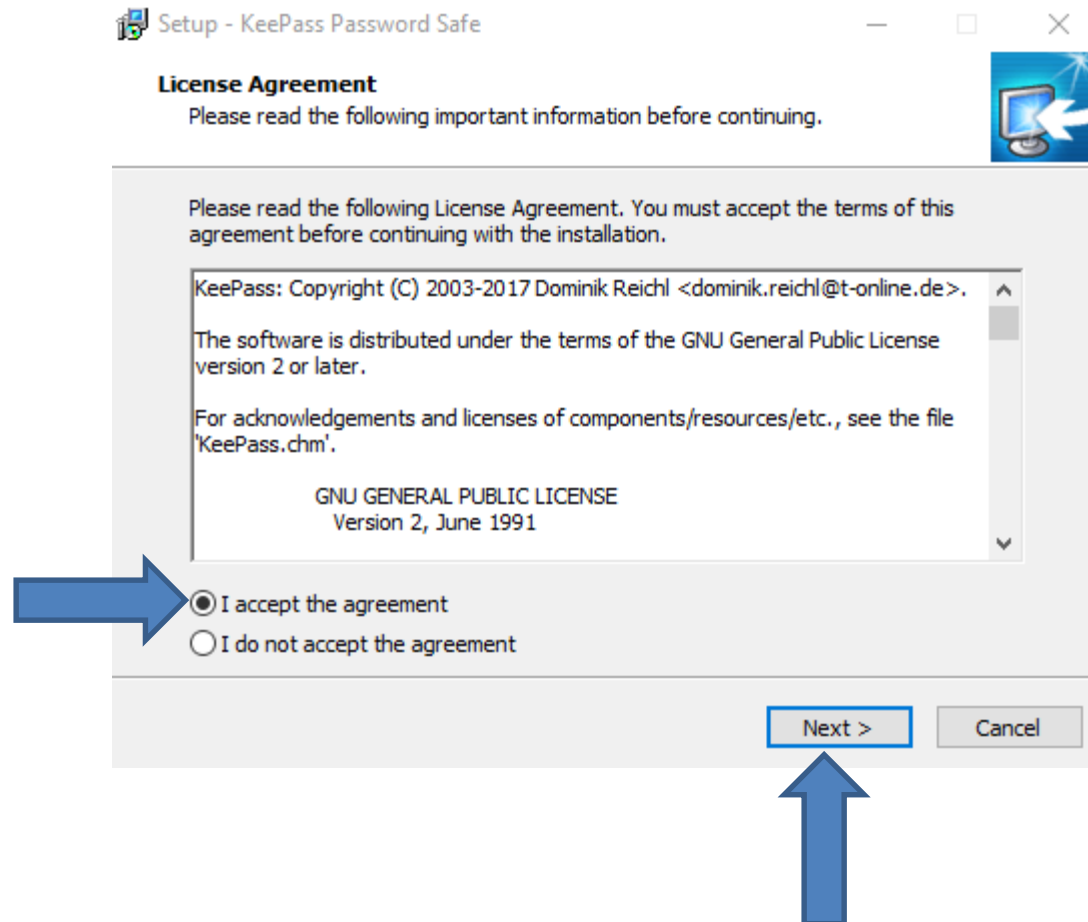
Setup - KeePass Password Safe

License Agreement
Please read the following important information before continuing.

Please read the following License Agreement. You must accept the terms of this agreement before continuing with the installation.

KeePass: Copyright (C) 2003-2017 Dominik Reichl <dominik.reichl@t-online.de>.

The software is distributed under the terms of the GNU General Public License version 2 or later.

For acknowledgements and licenses of components/resources/etc., see the file 'KeePass.chm'.

GNU GENERAL PUBLIC LICENSE
Version 2, June 1991

I accept the agreement
I do not accept the agreement

Next >
Cancel